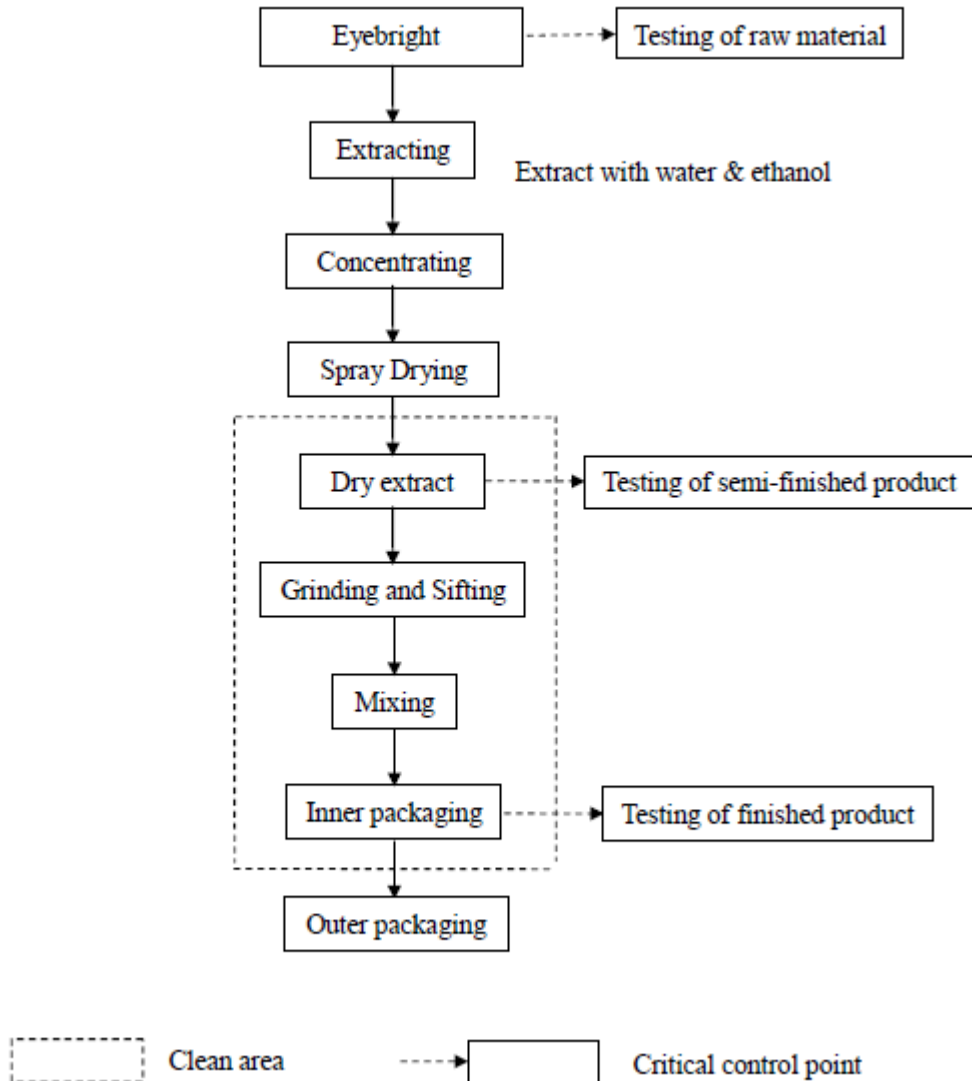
Eyebright

Testing of raw material

Extracting

Extract with water & ethanol

Concentrating

Spray Drying

Dry extract

Testing of semi-finished product

Grinding and Sifting

Mixing

Inner packaging

Testing of finished product

Outer packaging

Clean area

Critical control point